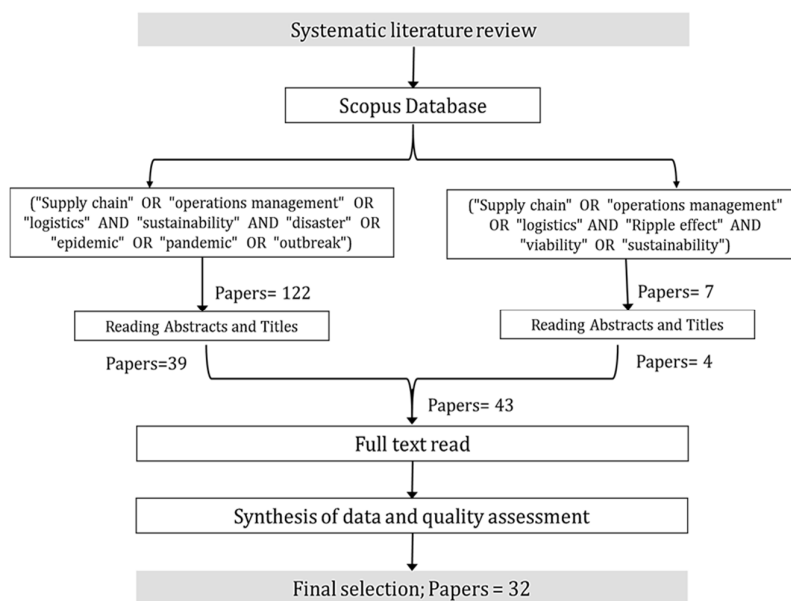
Systematic literature review

Scopus Database

("Supply chain" OR "operations management" OR "logistics" AND "sustainability" AND "disaster" OR "epidemic" OR "pandemic" OR "outbreak")

("Supply chain" OR "operations management" OR "logistics" AND "Ripple effect" AND "viability" OR "sustainability")

Papers= 122

Papers= 7

Reading Abstracts and Titles

Reading Abstracts and Titles

Papers=39

Papers= 4

Papers= 43

Full text read

Synthesis of data and quality assessment

Final selection; Papers = 32